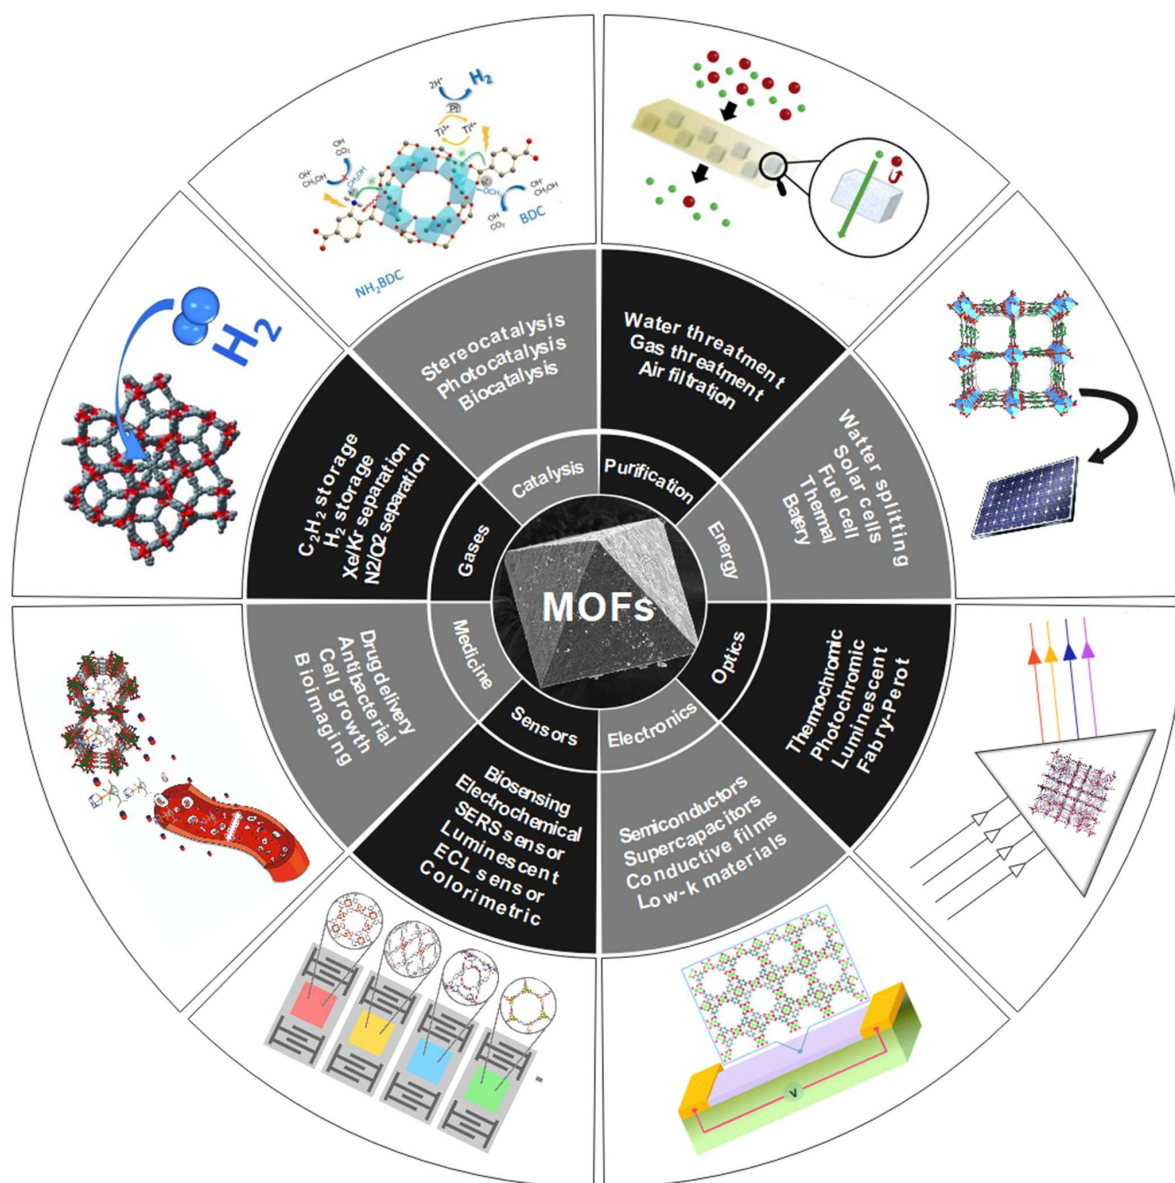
MOFs

Catalysis
Stereocatalysis
Photocatalysis
Biocatalysis

Purification
Water threatment
Gas threatment
Air filtration

Energy
Water splitting
Solar cells
Fuel cell
Thermal
Batery

Optics
Thermochromic
Photochromic
Luminescent
Fabry-Perot

Electronics
Semiconductors
Supercapacitors
Conductive films
Low-k materials

Sensors
Biosensing
Electrochemical
SERS sensor
Luminescent
ECL sensor
Colorimetric

Medicine
Drug delivery
Antibacterial
Cell growth
Bioimaging

Gases
$C_2H_2$ storage
$H_2$ storage
Xe/Kr separation
N2/O2 separation

$H_2$

$2H^+$
$H_2$
Pt
$Ti^{3+}$
$Ti^{4+}$
OH
$CO_2$
$CH_3OH$
BDC
$NH_2BDC$

V